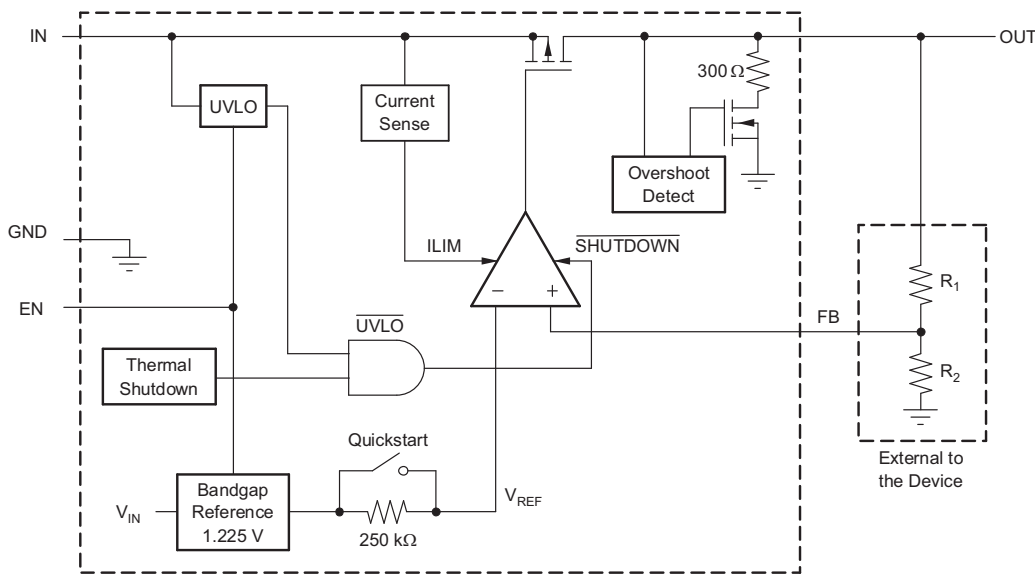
IN

OUT

UVLO

Current Sense

$300\,\Omega$

Overshoot Detect

GND

ILIM

$\overline{\text{SHUTDOWN}}$

$R_1$

EN

−

+

FB

$\overline{\text{UVLO}}$

Thermal Shutdown

$R_2$

Quickstart

$V_{IN}$

Bandgap Reference 1.225 V

$V_{REF}$

$250\,k\Omega$

External to the Device